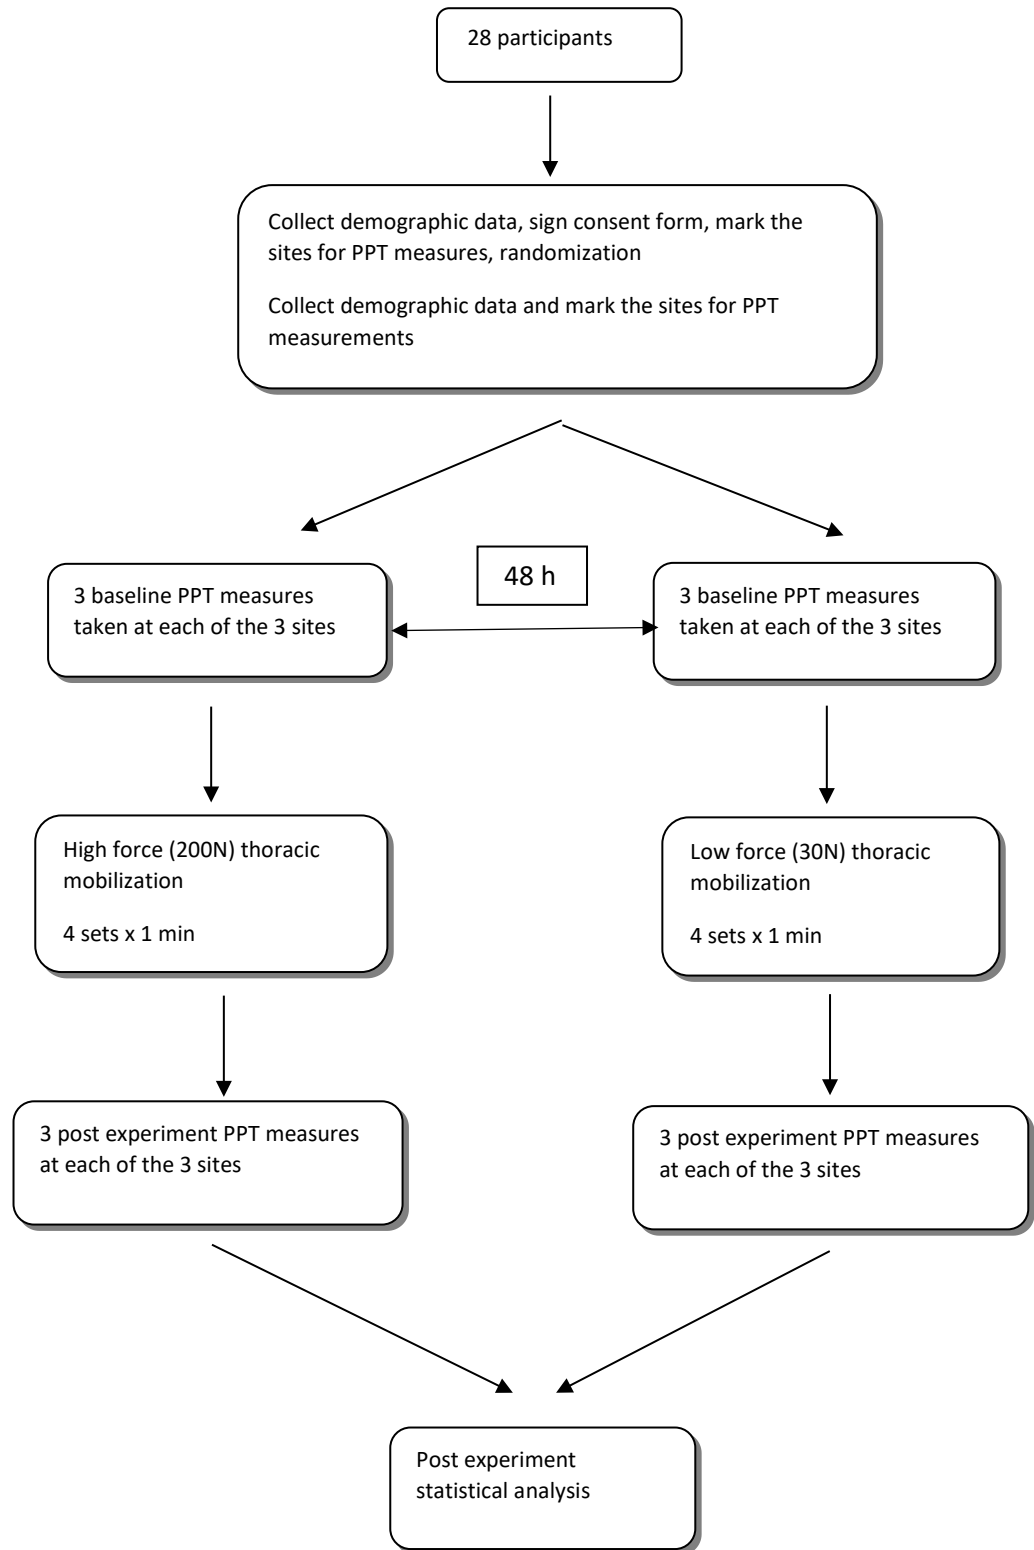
28 participants

Collect demographic data, sign consent form, mark the sites for PPT measures, randomization

Collect demographic data and mark the sites for PPT measurements

48 h

3 baseline PPT measures taken at each of the 3 sites

3 baseline PPT measures taken at each of the 3 sites

High force (200N) thoracic mobilization

4 sets x 1 min

Low force (30N) thoracic mobilization

4 sets x 1 min

3 post experiment PPT measures at each of the 3 sites

3 post experiment PPT measures at each of the 3 sites

Post experiment statistical analysis